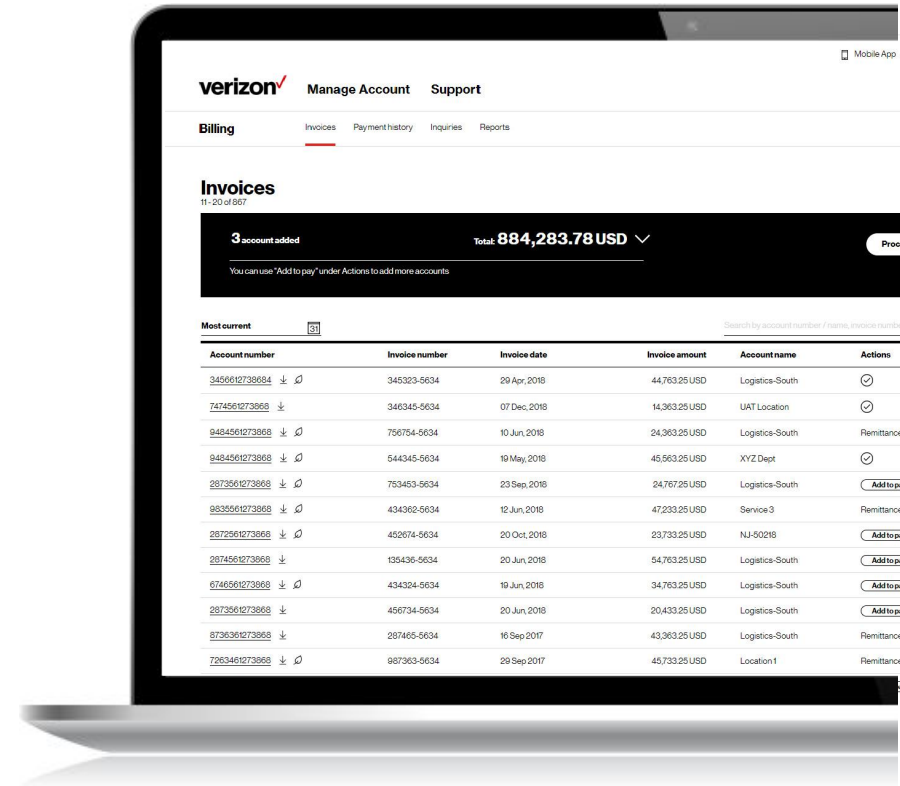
Mobile App

verizon✓ Manage Account Support

Billing Invoices Payment history Inquiries Reports

Invoices
11 - 20 of 867

3 account added

Total: 884,283.78 USD

Proc

You can use "Add to pay" under Actions to add more accounts

Most current 31

Search by account number / name, invoice numbe

| Account number | Invoice number | Invoice date | Invoice amount | Account name | Actions |
|---|---|---|---|---|---|
| 3456612738684 | 345323-5634 | 29 Apr, 2018 | 44,763.25 USD | Logistics-South | |
| 7474561273868 | 346345-5634 | 07 Dec, 2018 | 14,363.25 USD | UAT Location | |
| 9484561273868 | 756754-5634 | 10 Jun, 2018 | 24,363.25 USD | Logistics-South | Remittance |
| 9484561273868 | 544345-5634 | 19 May, 2018 | 45,563.25 USD | XYZ Dept | |
| 2873561273868 | 753453-5634 | 23 Sep, 2018 | 24,767.25 USD | Logistics-South | Add to pa |
| 9835561273868 | 434362-5634 | 12 Jun, 2018 | 47,233.25 USD | Service 3 | Remittance |
| 2872561273868 | 452674-5634 | 20 Oct, 2018 | 23,733.25 USD | NJ-50218 | Add to pa |
| 2874561273868 | 135436-5634 | 20 Jun, 2018 | 54,763.25 USD | Logistics-South | Add to pa |
| 6746561273868 | 434324-5634 | 19 Jun, 2018 | 34,763.25 USD | Logistics-South | Add to pa |
| 2873561273868 | 456734-5634 | 20 Jun, 2018 | 20,433.25 USD | Logistics-South | Add to pa |
| 8736361273868 | 287465-5634 | 16 Sep 2017 | 43,363.25 USD | Logistics-South | Remittance |
| 7263461273868 | 987363-5634 | 29 Sep 2017 | 45,733.25 USD | Location 1 | Remittance |